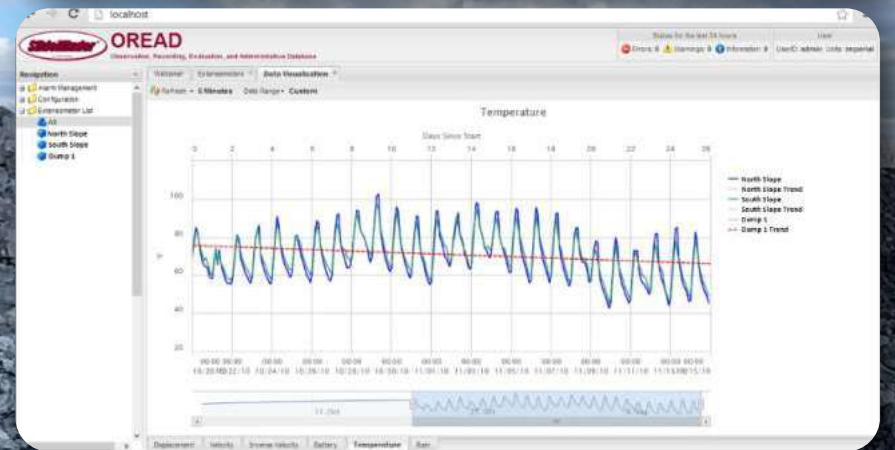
localhost

SlideMaster OREAD
Observation, Recording, Evaluation, and Administrative Database

Status for the last 24 hours
Errors: 0 Warnings: 0 Information: 0

User
UserID: admin Units: imperial

Navigation
Alarm Management
Configuration
Extensometer List
All
North Slope
South Slope
Dump 1

Welcome Extensometers Data Visualization

Refresh • 5 Minutes Date Range • Custom

Temperature

Days Since Start

| 0 | 2 | 4 | 6 | 8 | 10 | 12 | 14 | 16 | 18 | 20 | 22 | 24 | 26 |
|---|---|---|---|---|---|---|---|---|---|---|---|---|---|

100
80
60
40
20

°F

North Slope
North Slope Trend
South Slope
South Slope Trend
Dump 1
Dump 1 Trend

00:00 10/20/10
00:00 10/22/10
00:00 10/24/10
00:00 10/26/10
00:00 10/28/10
00:00 10/30/10
00:00 11/01/10
00:00 11/03/10
00:00 11/05/10
00:00 11/07/10
00:00 11/09/10
00:00 11/11/10
00:00 11/13/10
00:00 11/15/10

11 Oct
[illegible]
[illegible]

Displacement Velocity Inverse Velocity Battery Temperature Rain